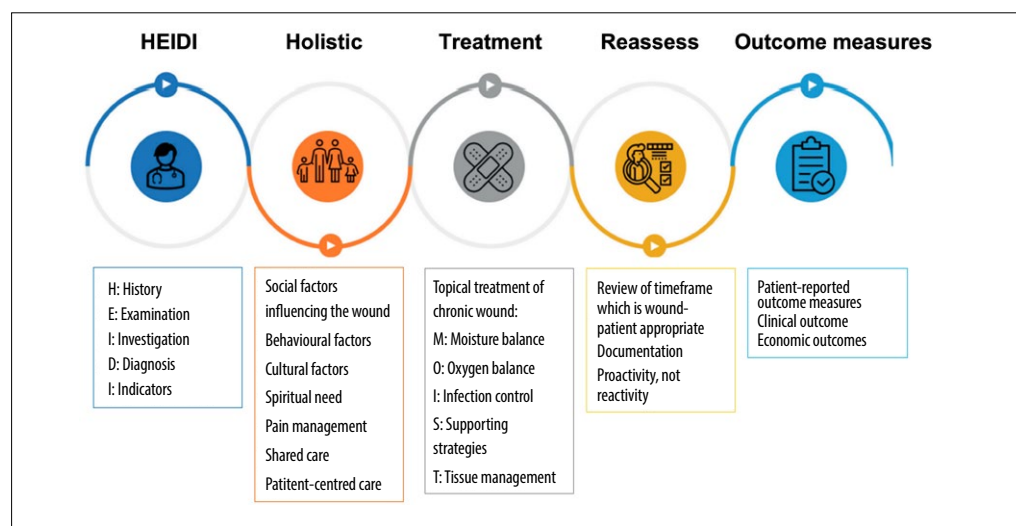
HEIDI

H: History
E: Examination
I: Investigation
D: Diagnosis
I: Indicators

Holistic

Social factors influencing the wound
Behavioural factors
Cultural factors
Spiritual need
Pain management
Shared care
Patitent-centred care

Treatment

Topical treatment of chronic wound:
M: Moisture balance
O: Oxygen balance
I: Infection control
S: Supporting strategies
T: Tissue management

Reassess

Review of timeframe which is wound-patient appropriate
Documentation
Proactivity, not reactivity

Outcome measures

Patient-reported outcome measures
Clinical outcome
Economic outcomes